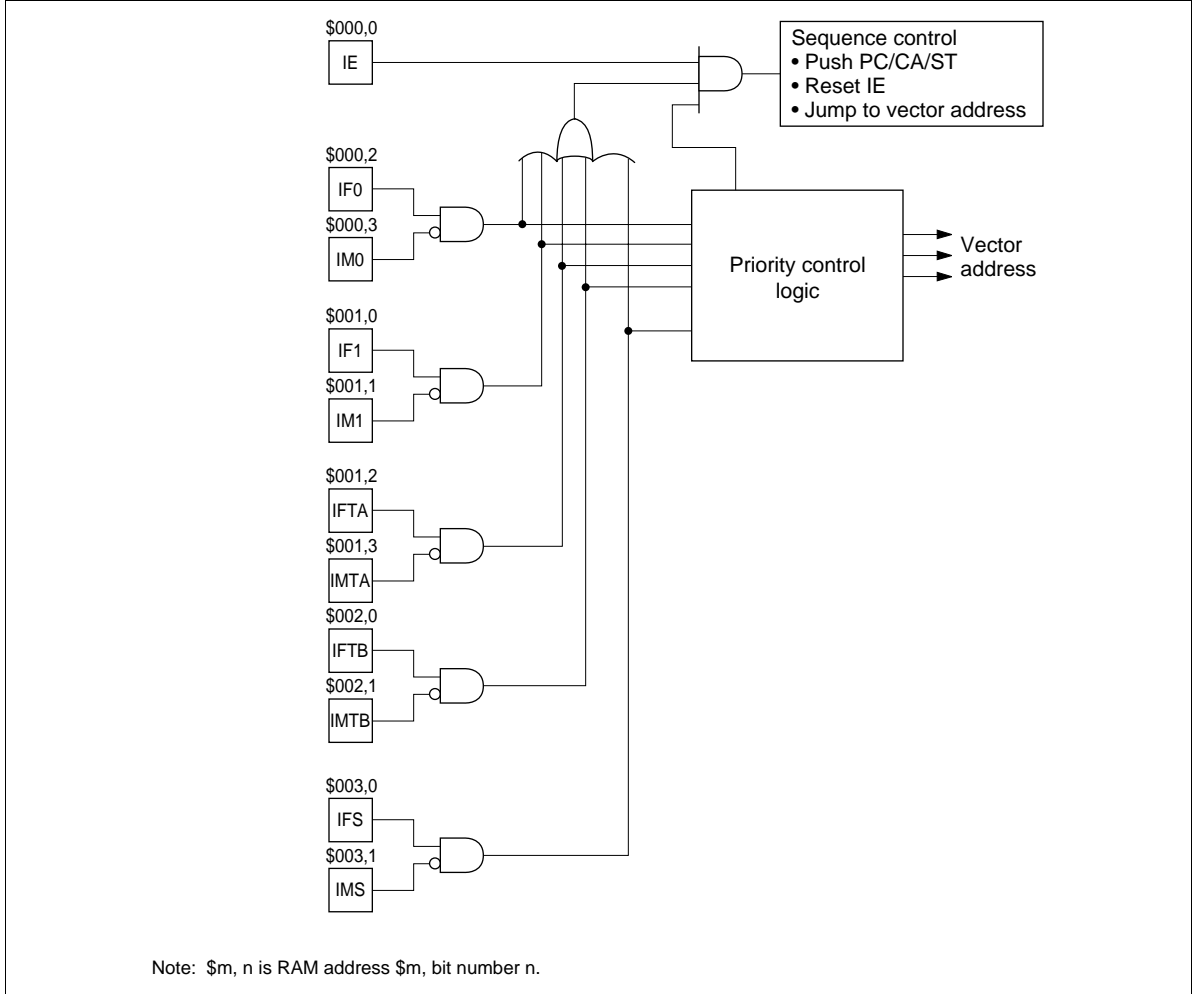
\$000,0
IE

Sequence control
• Push PC/CA/ST
• Reset IE
• Jump to vector address

\$000,2
IF0
\$000,3
IM0

Priority control logic

Vector address

\$001,0
IF1
\$001,1
IM1

\$001,2
IFTA
\$001,3
IMTA

\$002,0
IFTB
\$002,1
IMTB

\$003,0
IFS
\$003,1
IMS

Note: \$m, n is RAM address \$m, bit number n.